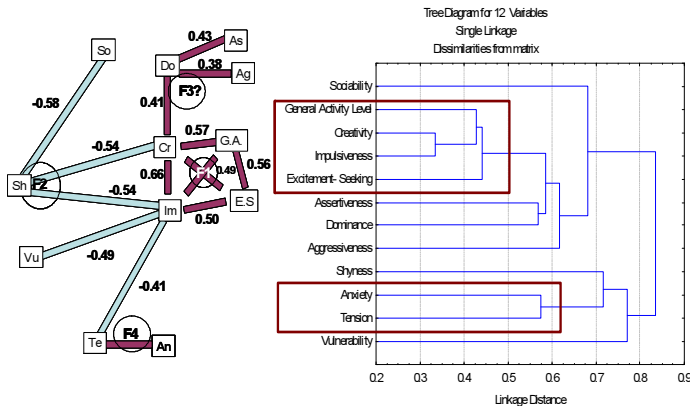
So
-0.58
0.43
As
Do
0.38
Ag
0.41
F3?
0.57
Cr
G.A.
-0.54
0.56
Sh
F2
0.66
F1
0.49
-0.54
Im
E.S
0.50
Vu
-0.49
-0.41
Te
F4
An

Tree Diagram for 12 Variables
Single Linkage
Dissimilarities from matrix

Sociability
General Activity Level
Creativity
Impulsiveness
Excitement- Seeking
Assertiveness
Dominance
Aggressiveness
Shyness
Anxiety
Tension
Vulnerability

0.2 0.3 0.4 0.5 0.6 0.7 0.8 0.9
Linkage Distance